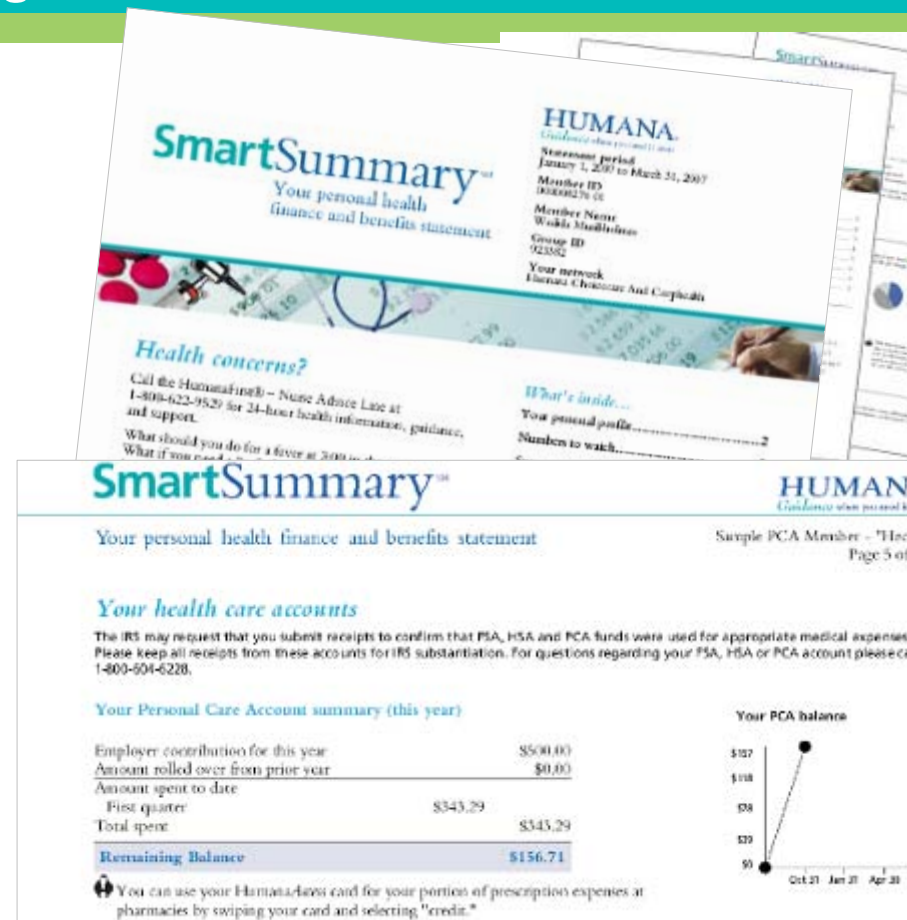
SmartSummary℠

Your personal health finance and benefits statement

HUMANA.

Guidance when you need it most

Statement period
January 1, 2007 to March 31, 2007

Member ID
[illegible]

Member Name
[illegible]

Group ID
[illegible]

Your network
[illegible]

Health concerns?

Call the HumanaFirst® – Nurse Advice Line at 1-800-622-9529 for 24-hour health information, guidance, and support.

What should you do for a fever at 3:00 in the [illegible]
What if you need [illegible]

What's inside...

Your personal profile..............................2

Numbers to watch..............................

SmartSummary℠

HUMAN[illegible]

Guidance when you need it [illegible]

Your personal health finance and benefits statement

Sample PCA Member - "He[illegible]
Page 5 o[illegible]

Your health care accounts

The IRS may request that you submit receipts to confirm that FSA, HSA and PCA funds were used for appropriate medical expense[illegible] Please keep all receipts from these accounts for IRS substantiation. For questions regarding your FSA, HSA or PCA account please ca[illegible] 1-800-604-6228.

Your Personal Care Account summary (this year)

| | | |
|---|---|---|
| Employer contribution for this year | | $500.00 |
| Amount rolled over from prior year | | $0.00 |
| Amount spent to date | | |
| First quarter | $343.29 | |
| Total spent | | $343.29 |
| Remaining Balance | | $156.71 |

You can use your HumanaAccess card for your portion of prescription expenses at pharmacies by swiping your card and selecting "credit."

Your PCA balance

$157
$118
$78
$39
$0

Oct 31 Jan 31 Apr 30